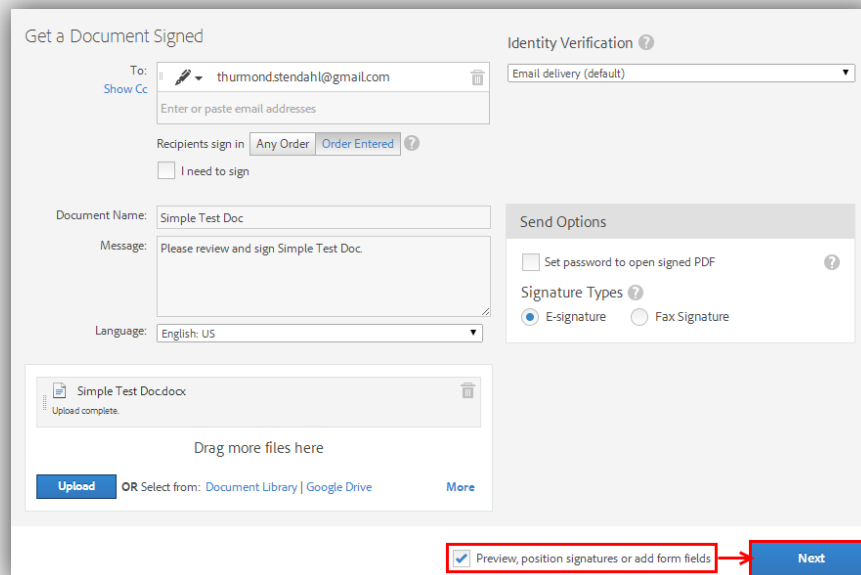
Get a Document Signed

To:
Show Cc
thurmond.stendahl@gmail.com
Enter or paste email addresses

Recipients sign in Any Order Order Entered

I need to sign

Document Name: Simple Test Doc

Message: Please review and sign Simple Test Doc.

Language: English: US

Identity Verification

Email delivery (default)

Send Options

Set password to open signed PDF

Signature Types

E-signature Fax Signature

Simple Test Doc.docx
Upload complete.

Drag more files here

Upload OR Select from: Document Library | Google Drive More

Preview, position signatures or add form fields

Next